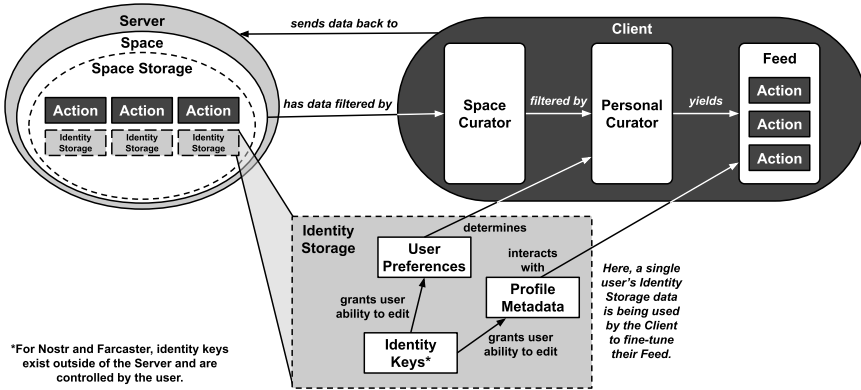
Server

Space

Space Storage

Action

Action

Action

Identity Storage

Identity Storage

Identity Storage

sends data back to

Client

has data filtered by

Space Curator

filtered by

Personal Curator

yields

Feed

Action

Action

Action

Identity Storage

determines

User Preferences

interacts with

Profile Metadata

grants user ability to edit

grants user ability to edit

Identity Keys*

Here, a single user's Identity Storage data is being used by the Client to fine-tune their Feed.

*For Nostr and Farcaster, identity keys exist outside of the Server and are controlled by the user.